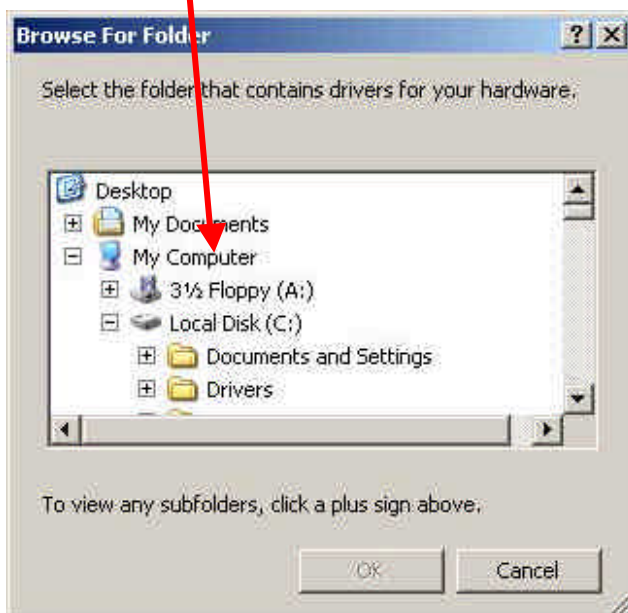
Browse For Folder

?

Select the folder that contains drivers for your hardware.

Desktop

My Documents

My Computer

3½ Floppy (A:)

Local Disk (C:)

Documents and Settings

Drivers

To view any subfolders, click a plus sign above.

OK

Cancel